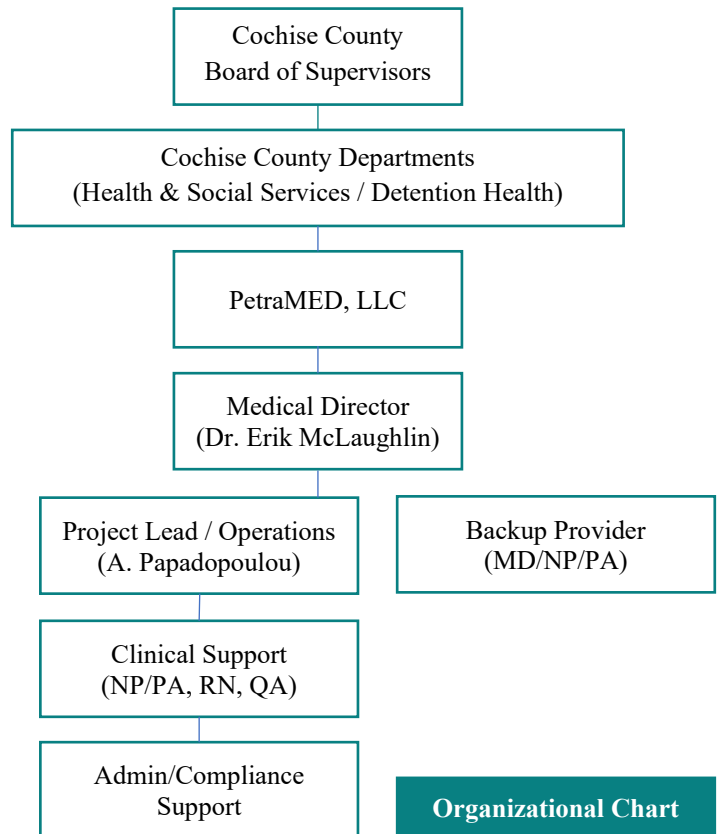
Cochise County
Board of Supervisors

Cochise County Departments
(Health & Social Services / Detention Health)

PetraMED, LLC

Medical Director
(Dr. Erik McLaughlin)

Project Lead / Operations
(A. Papadopoulou)

Backup Provider
(MD/NP/PA)

Clinical Support
(NP/PA, RN, QA)

Admin/Compliance
Support

Organizational Chart